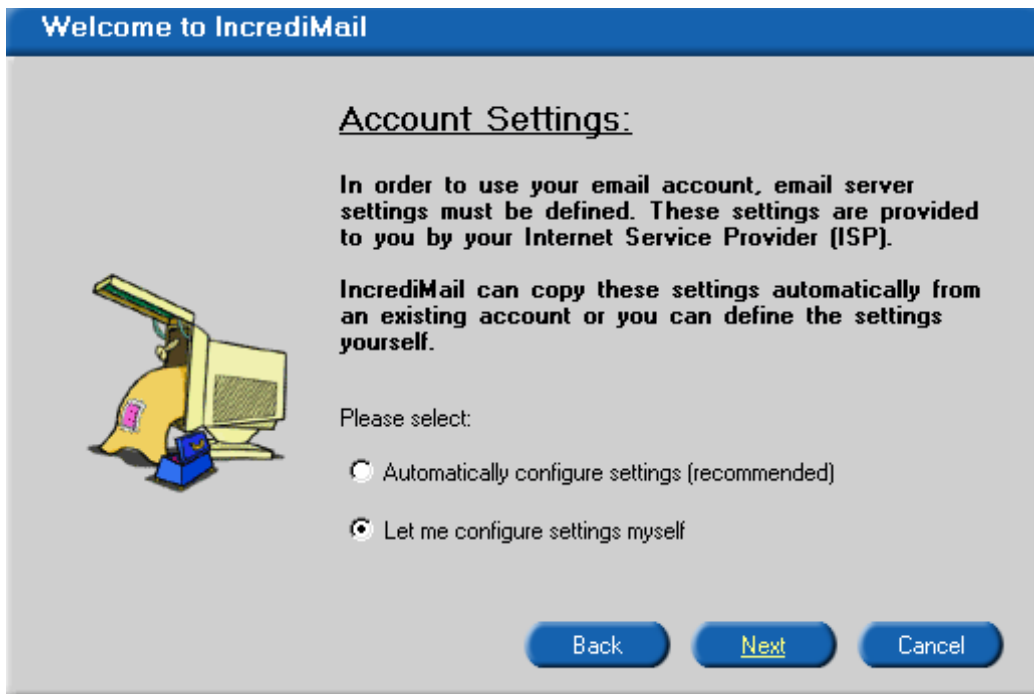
Welcome to IncrediMail

Account Settings:

In order to use your email account, email server settings must be defined. These settings are provided to you by your Internet Service Provider (ISP).

IncrediMail can copy these settings automatically from an existing account or you can define the settings yourself.

Please select:

Automatically configure settings (recommended)

Let me configure settings myself

Back

Next

Cancel